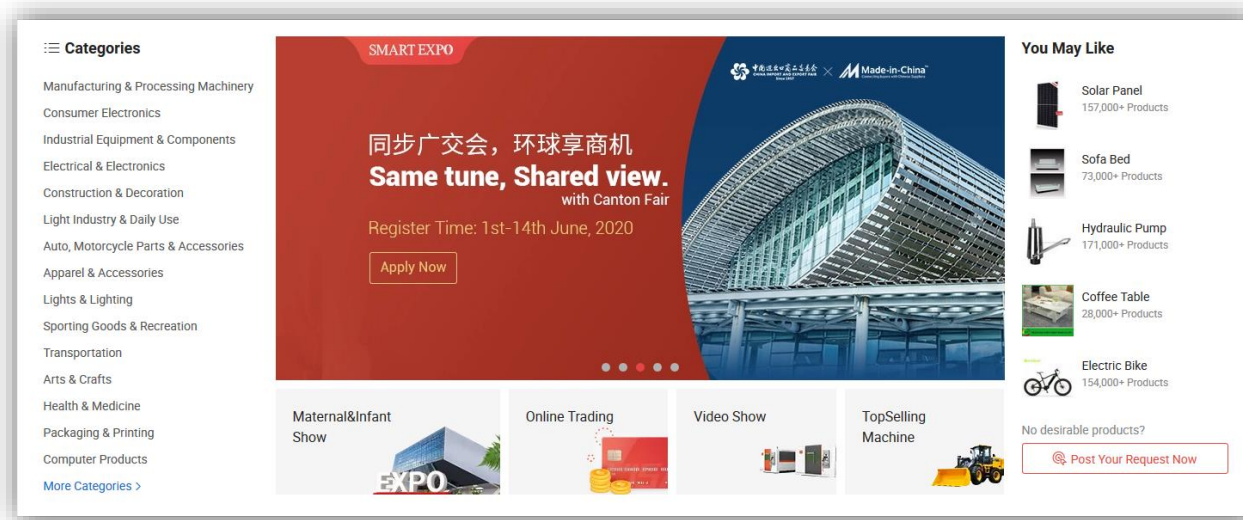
Categories

Manufacturing & Processing Machinery
Consumer Electronics
Industrial Equipment & Components
Electrical & Electronics
Construction & Decoration
Light Industry & Daily Use
Auto, Motorcycle Parts & Accessories
Apparel & Accessories
Lights & Lighting
Sporting Goods & Recreation
Transportation
Arts & Crafts
Health & Medicine
Packaging & Printing
Computer Products
More Categories >

SMART EXPO

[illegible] × Made-in-China

同步广交会，环球享商机
Same tune, Shared view.
with Canton Fair
Register Time: 1st-14th June, 2020
Apply Now

Maternal&Infant Show
EXPO

Online Trading

Video Show

TopSelling Machine

You May Like

Solar Panel
157,000+ Products

Sofa Bed
73,000+ Products

Hydraulic Pump
171,000+ Products

Coffee Table
28,000+ Products

Electric Bike
154,000+ Products

No desirable products?
Post Your Request Now